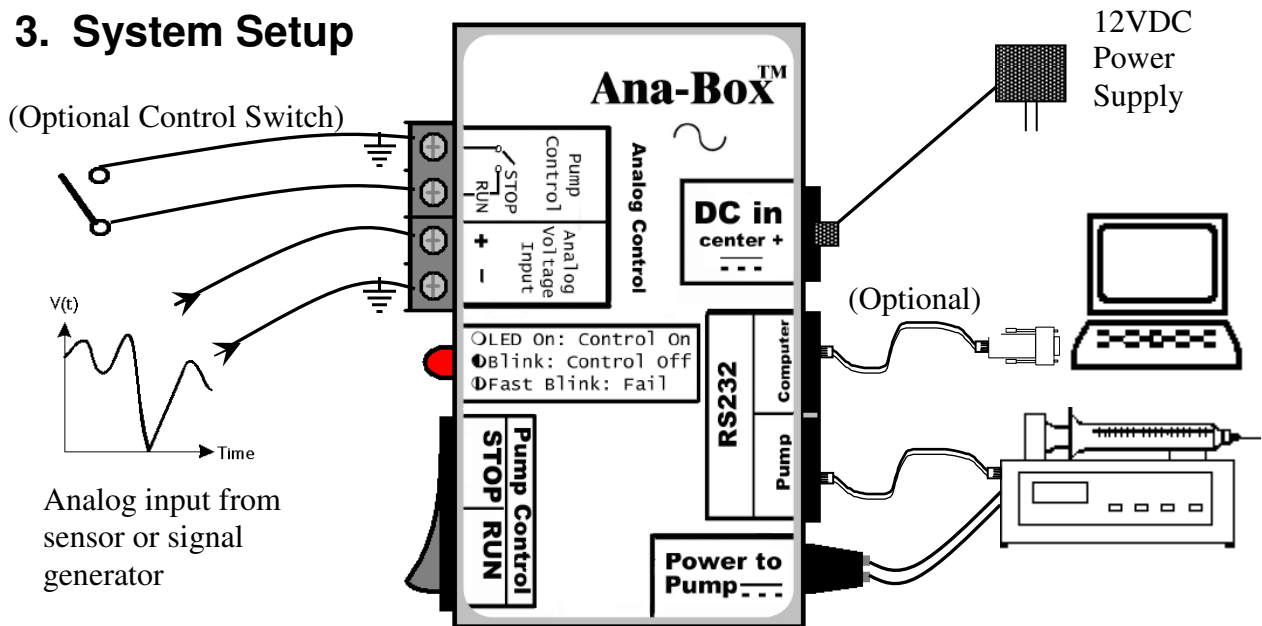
3. System Setup

(Optional Control Switch)

Ana-Box™

12VDC Power Supply

Pump Control

STOP

RUN

Analog Control

+

–

Analog Voltage Input

DC in

center +

(Optional)

V(t)

Time

Analog input from sensor or signal generator

LED On: Control On

Blink: Control Off

Fast Blink: Fail

RS232

Computer

Pump

Pump Control

STOP

RUN

Power to Pump